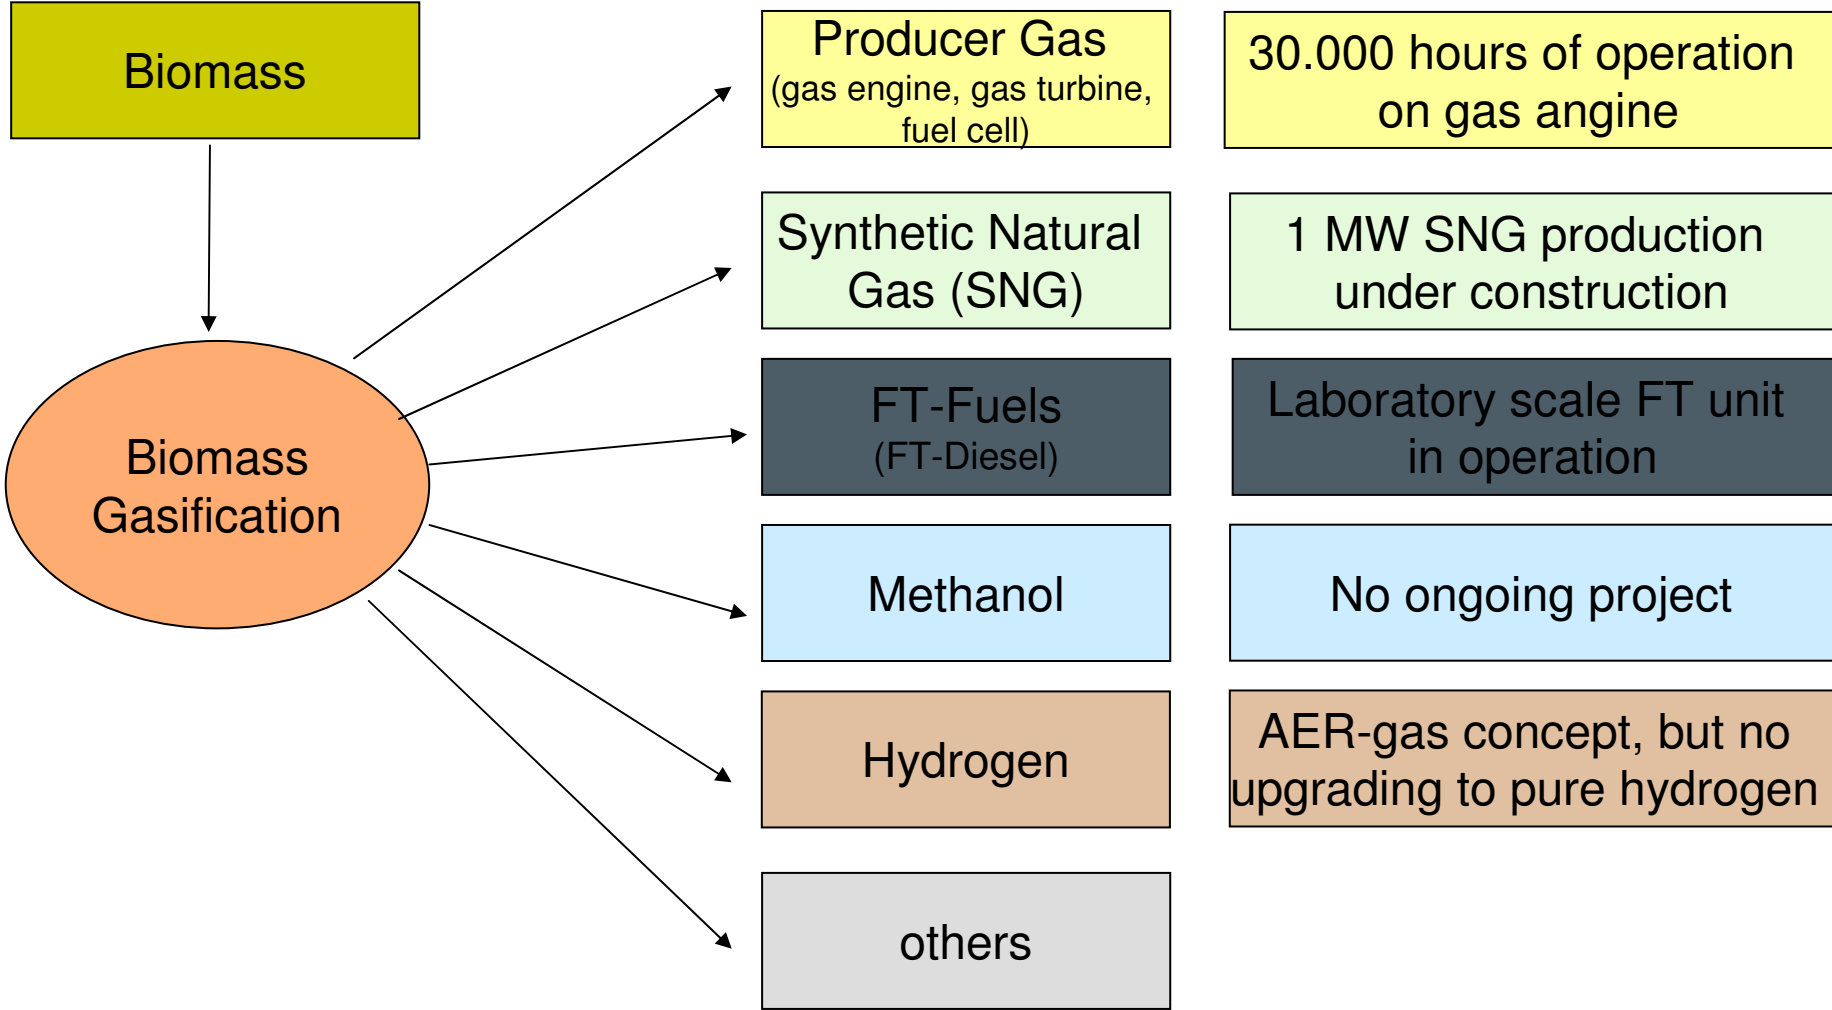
Biomass

Biomass Gasification

Producer Gas
(gas engine, gas turbine, fuel cell)

30.000 hours of operation on gas angine

Synthetic Natural Gas (SNG)

1 MW SNG production under construction

FT-Fuels
(FT-Diesel)

Laboratory scale FT unit in operation

Methanol

No ongoing project

Hydrogen

AER-gas concept, but no upgrading to pure hydrogen

others